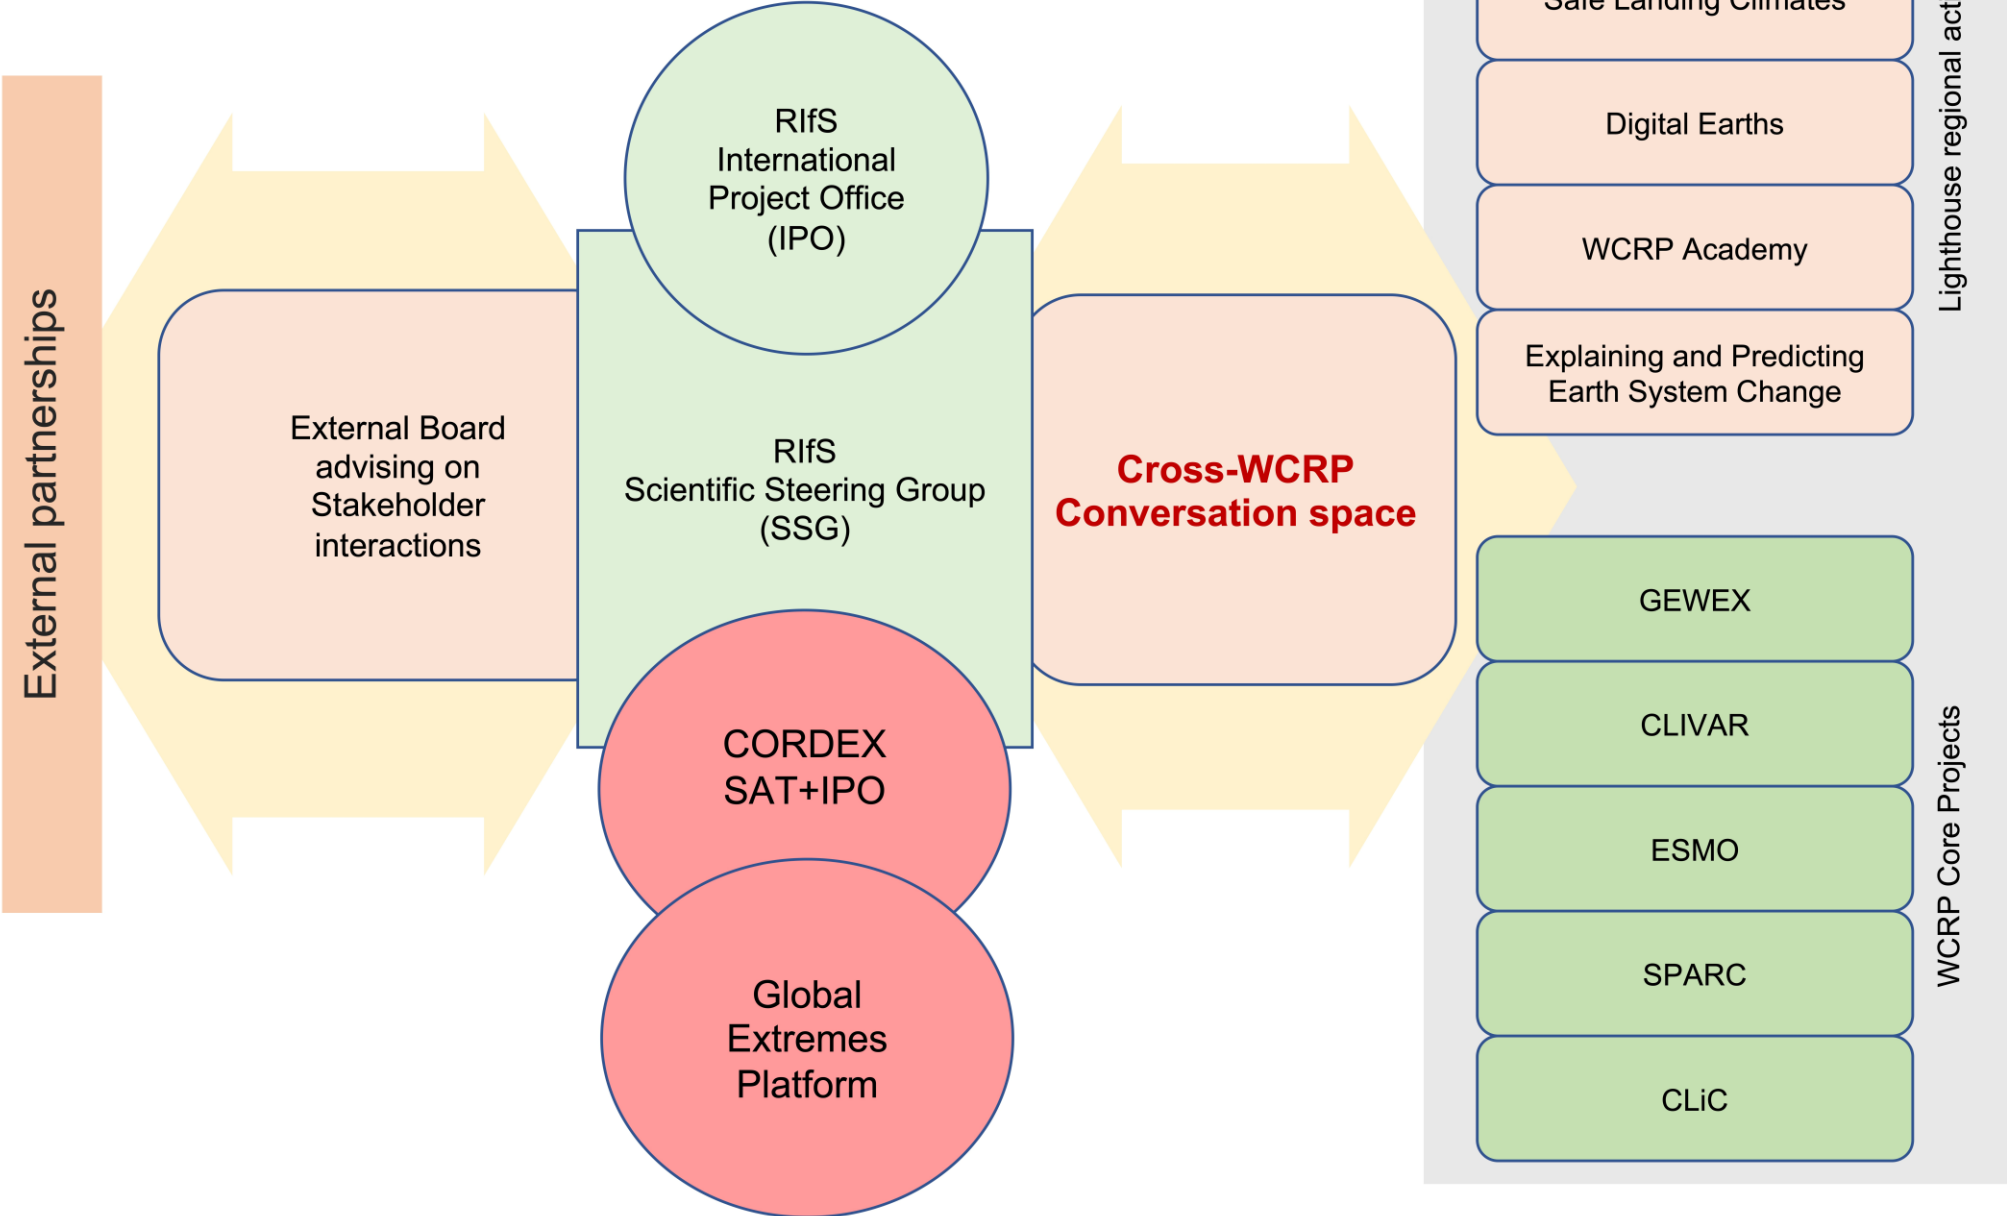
External partnerships

External Board advising on Stakeholder interactions

RIfS International Project Office (IPO)

RIfS Scientific Steering Group (SSG)

CORDEX SAT+IPO

Global Extremes Platform

Cross-WCRP Conversation space

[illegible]

Digital Earths

WCRP Academy

Explaining and Predicting Earth System Change

Lighthouse regional act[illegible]

GEWEX

CLIVAR

ESMO

SPARC

CLiC

WCRP Core Projects